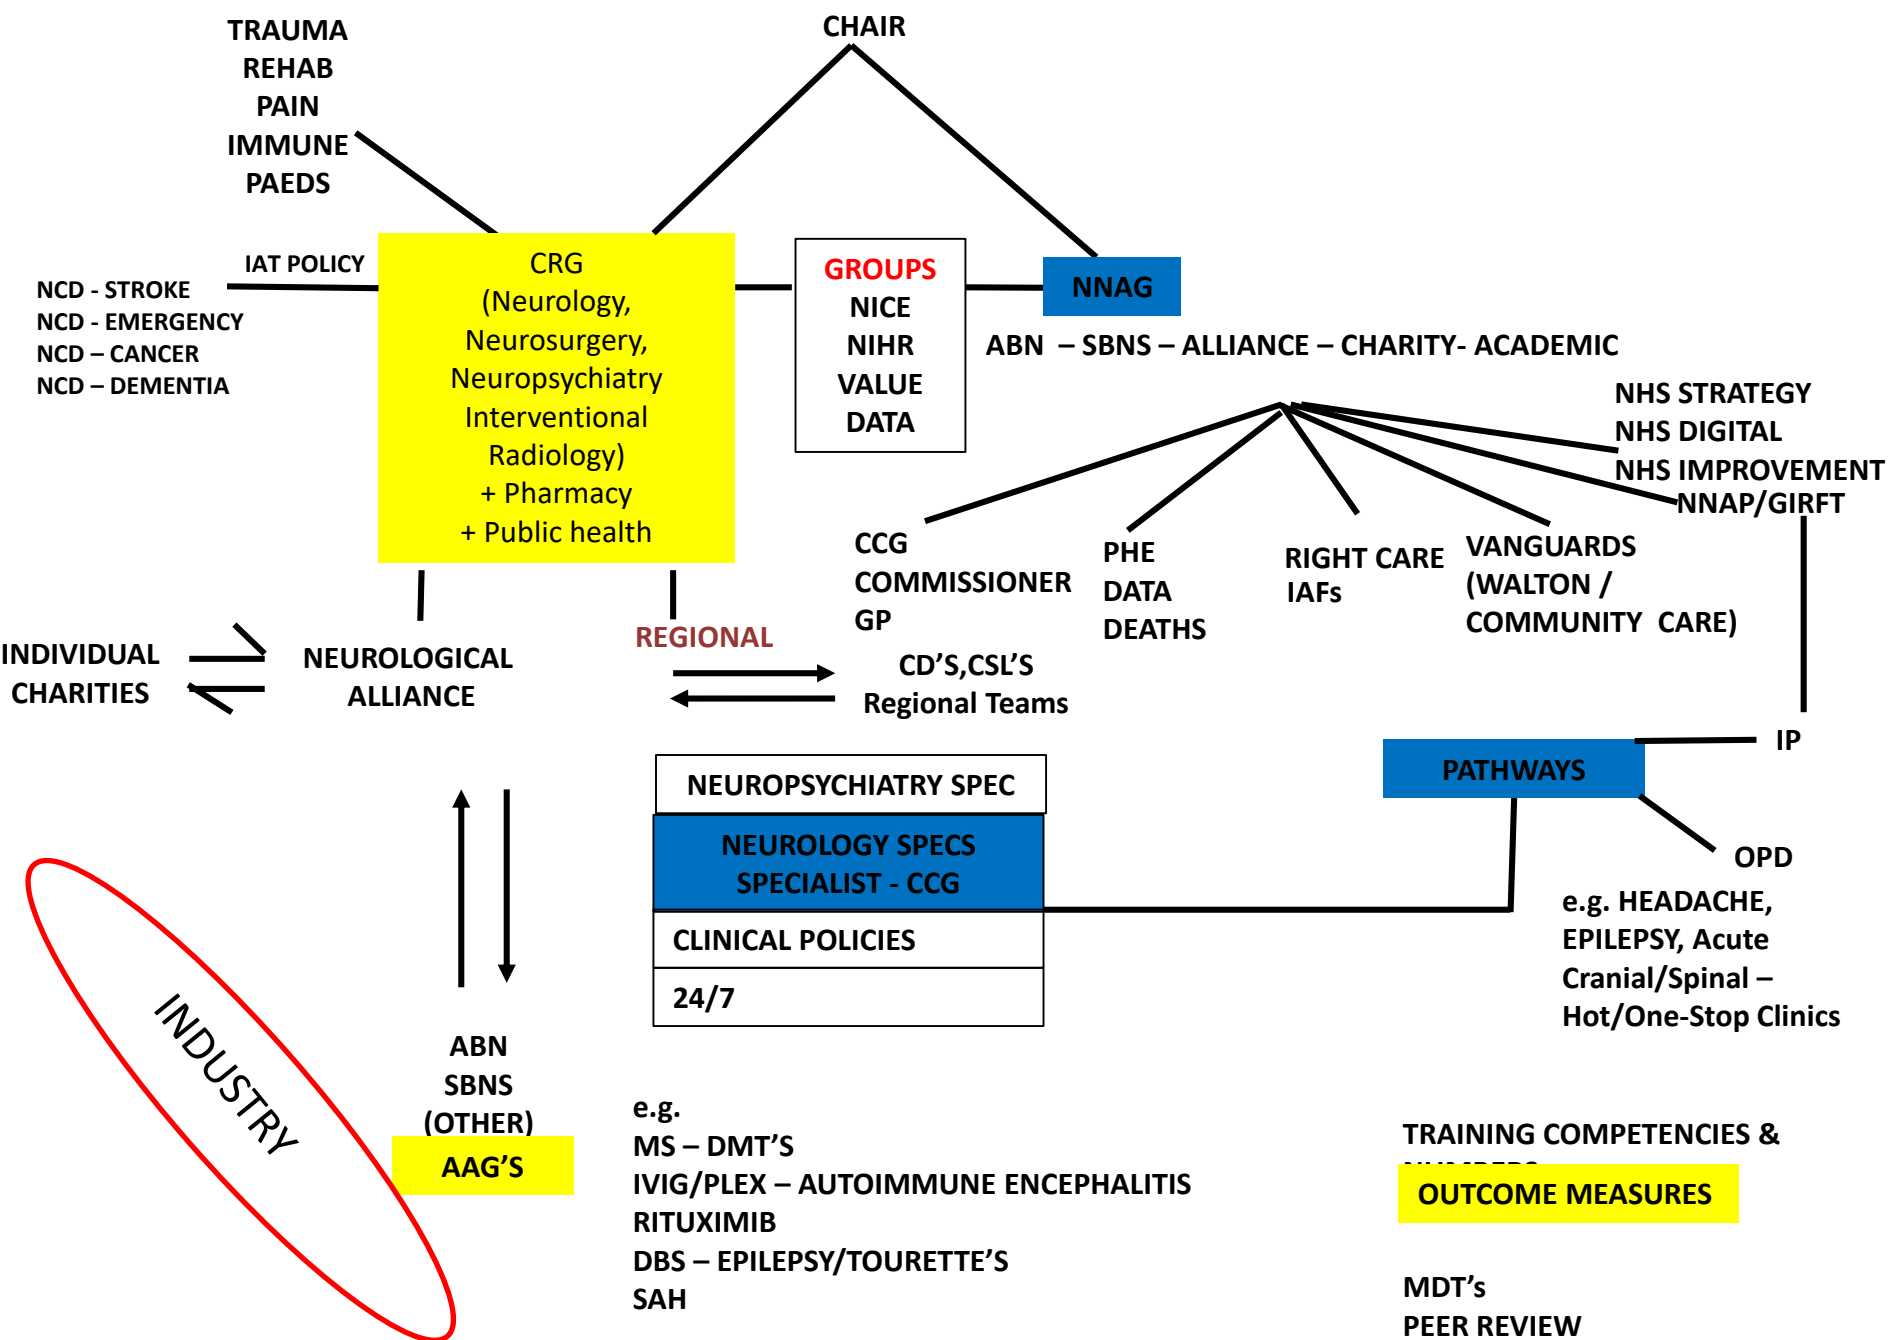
TRAUMA
REHAB
PAIN
IMMUNE
PAEDS

CHAIR

IAT POLICY

NCD - STROKE
NCD - EMERGENCY
NCD – CANCER
NCD – DEMENTIA

CRG
(Neurology, Neurosurgery, Neuropsychiatry Interventional Radiology)
+ Pharmacy
+ Public health

GROUPS
NICE
NIHR
VALUE
DATA

NNAG

ABN – SBNS – ALLIANCE – CHARITY- ACADEMIC

NHS STRATEGY
NHS DIGITAL
NHS IMPROVEMENT
NNAP/GIRFT

CCG
COMMISSIONER
GP

PHE
DATA
DEATHS

RIGHT CARE
IAFs

VANGUARDS
(WALTON /
COMMUNITY CARE)

INDIVIDUAL
CHARITIES

NEUROLOGICAL
ALLIANCE

REGIONAL

CD'S,CSL'S
Regional Teams

IP

PATHWAYS

OPD

e.g. HEADACHE,
EPILEPSY, Acute
Cranial/Spinal –
Hot/One-Stop Clinics

NEUROPSYCHIATRY SPEC

NEUROLOGY SPECS
SPECIALIST - CCG

CLINICAL POLICIES

24/7

INDUSTRY

ABN
SBNS
(OTHER)
AAG'S

e.g.
MS – DMT'S
IVIG/PLEX – AUTOIMMUNE ENCEPHALITIS
RITUXIMIB
DBS – EPILEPSY/TOURETTE'S
SAH

TRAINING COMPETENCIES &
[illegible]
OUTCOME MEASURES

MDT's
PEER REVIEW